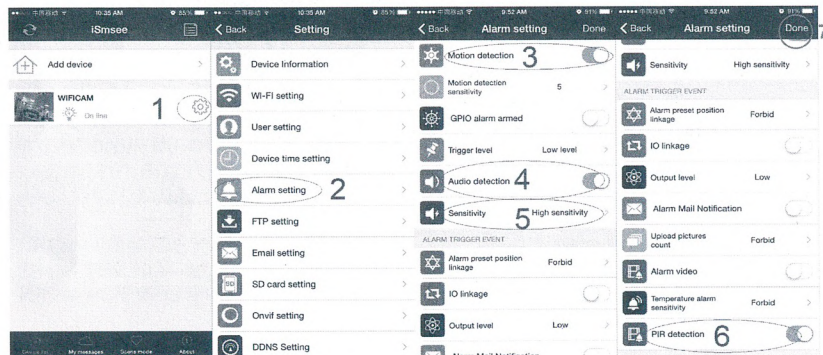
中国移动 10:35 AM 85%
iSmsee
Add device
WIFICAM
On line
1

中国移动 10:35 AM 85%
< Back Setting
Device Information
WI-FI setting
User setting
Device time setting
Alarm setting
2
FTP setting
Email setting
SD card setting
Onvif setting
DDNS Setting

Device list My messages Scene mode About

中国移动 9:52 AM 91%
< Back Alarm setting Done
Motion detection
3
Motion detection sensitivity 5
GPIO alarm armed
Trigger level Low level
Audio detection
4
Sensitivity
5
High sensitivity
ALARM TRIGGER EVENT
Alarm preset position linkage Forbid
IO linkage
Output level Low

中国移动 9:52 AM 91%
< Back Alarm setting Done
7
Sensitivity High sensitivity
ALARM TRIGGER EVENT
Alarm preset position linkage Forbid
IO linkage
Output level Low
Alarm Mail Notification
Upload pictures count Forbid
Alarm video
Temperature alarm sensitivity Forbid
PIR detection
6